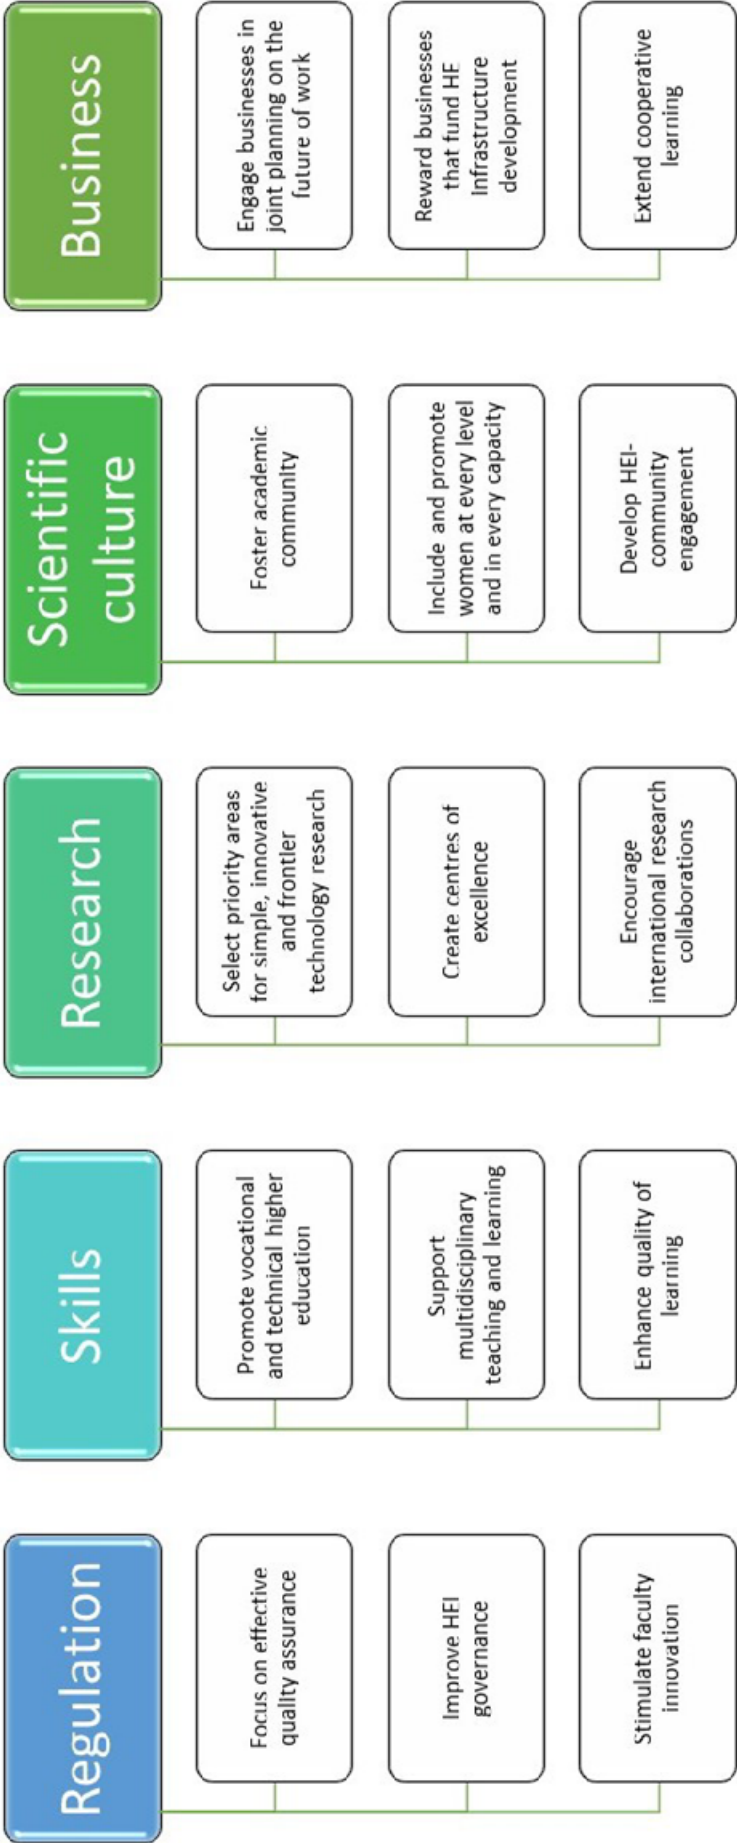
Regulation

Focus on effective quality assurance

Improve HEI governance

Stimulate faculty innovation

Skills

Promote vocational and technical higher education

Support multidisciplinary teaching and learning

Enhance quality of learning

Research

Select priority areas for simple, innovative and frontier technology research

Create centres of excellence

Encourage international research collaborations

Scientific culture

Foster academic community

Include and promote women at every level and in every capacity

Develop HEI-community engagement

Business

Engage businesses in joint planning on the future of work

Reward businesses that fund HE infrastructure development

Extend cooperative learning